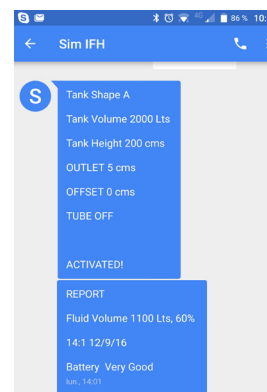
86 % 10:

Sim IFH

S

Tank Shape A

Tank Volume 2000 Lts

Tank Height 200 cms

OUTLET 5 cms

OFFSET 0 cms

TUBE OFF

ACTIVATED!

REPORT

Fluid Volume 1100 Lts, 60%

14:1 12/9/16

Battery Very Good

lun., 14:01